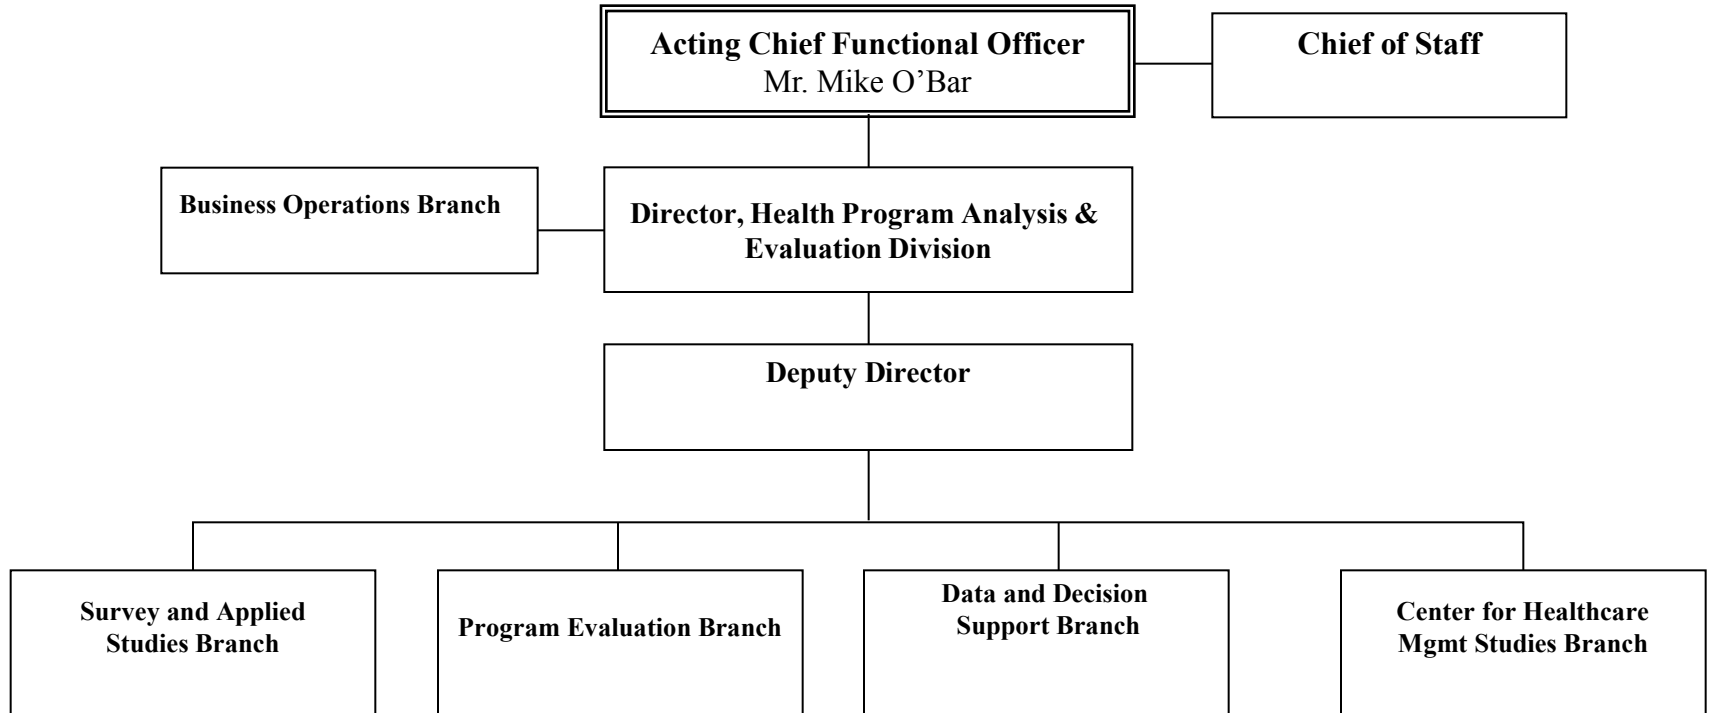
Acting Chief Functional Officer
Mr. Mike O’Bar

Chief of Staff

Business Operations Branch

Director, Health Program Analysis & Evaluation Division

Deputy Director

Survey and Applied Studies Branch

Program Evaluation Branch

Data and Decision Support Branch

Center for Healthcare Mgmt Studies Branch